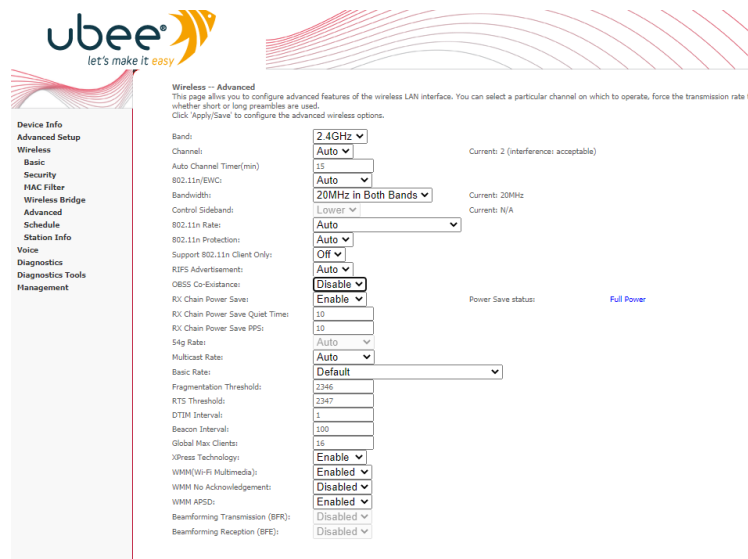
ubee
let's make it easy

Device Info
Advanced Setup
Wireless
Basic
Security
MAC Filter
Wireless Bridge
Advanced
Schedule
Station Info
Voice
Diagnostics
Diagnostics Tools
Management

Wireless -- Advanced
This page allws you to configure advanced features of the wireless LAN interface. You can select a particular channel on which to operate, force the transmission rate t whether short or long preambles are used.
Click 'Apply/Save' to configure the advanced wireless options.

| | | |
|---|---|---|
| Band: | 2.4GHz | |
| Channel: | Auto | Current: 2 (interference: acceptable) |
| Auto Channel Timer(min) | 15 | |
| 802.11n/EWC: | Auto | |
| Bandwidth: | 20MHz in Both Bands | Current: 20MHz |
| Control Sideband: | Lower | Current: N/A |
| 802.11n Rate: | Auto | |
| 802.11n Protection: | Auto | |
| Support 802.11n Client Only: | Off | |
| RIFS Advertisement: | Auto | |
| OBSS Co-Existance: | Disable | |
| RX Chain Power Save: | Enable | Power Save status: Full Power |
| RX Chain Power Save Quiet Time: | 10 | |
| RX Chain Power Save PPS: | 10 | |
| 54g Rate: | Auto | |
| Multicast Rate: | Auto | |
| Basic Rate: | Default | |
| Fragmentation Threshold: | 2346 | |
| RTS Threshold: | 2347 | |
| DTIM Interval: | 1 | |
| Beacon Interval: | 100 | |
| Global Max Clients: | 16 | |
| XPress Technology: | Enable | |
| WMM(Wi-Fi Multimedia): | Enabled | |
| WMM No Acknowledgement: | Disabled | |
| WMM APSD: | Enabled | |
| Beamforming Transmission (BFR): | Disabled | |
| Beamforming Reception (BFE): | Disabled | |